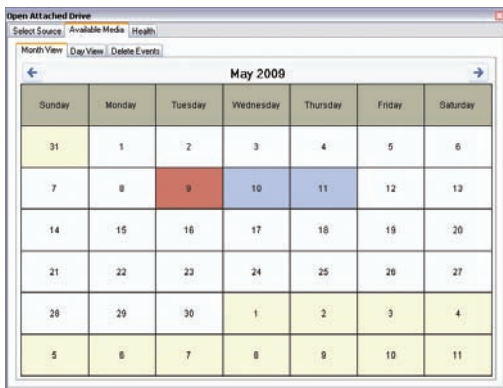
Open Attached Drive

Select Source | Available Media | Health

Month View | Day View | Delete Events

May 2009

| Sunday | Monday | Tuesday | Wednesday | Thursday | Friday | Saturday |
|---|---|---|---|---|---|---|
| 31 | 1 | 2 | 3 | 4 | 5 | 6 |
| 7 | 8 | 9 | 10 | 11 | 12 | 13 |
| 14 | 15 | 16 | 17 | 18 | 19 | 20 |
| 21 | 22 | 23 | 24 | 25 | 26 | 27 |
| 28 | 29 | 30 | 1 | 2 | 3 | 4 |
| 5 | 6 | 7 | 8 | 9 | 10 | 11 |